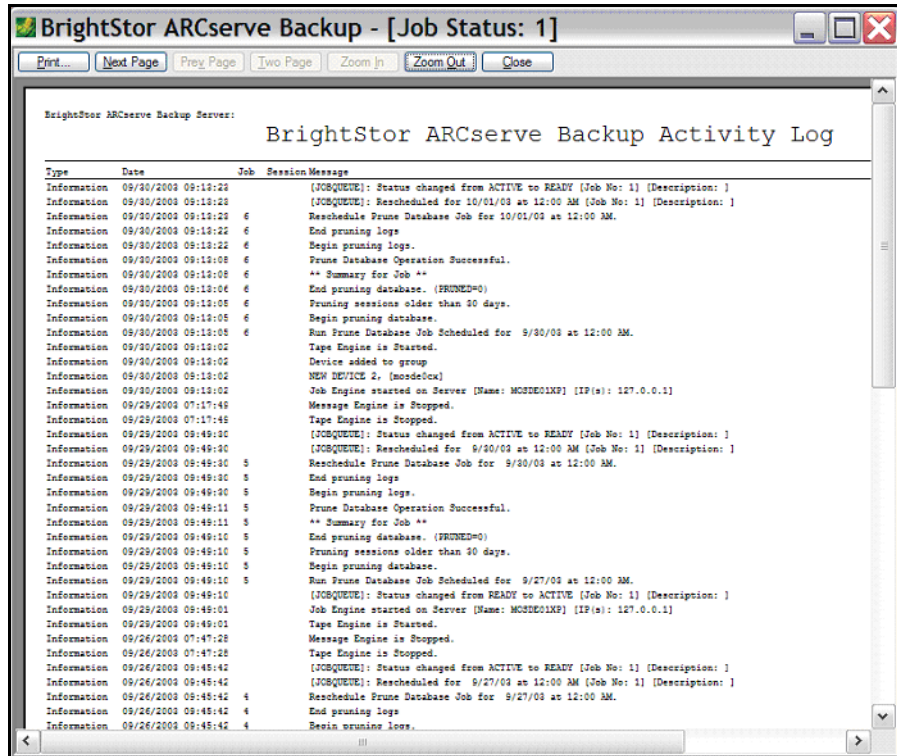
BrightStor ARCserve Backup - [Job Status: 1]

Print... | Next Page | Prev Page | Two Page | Zoom In | Zoom Out | Close

BrightStor ARCserve Backup Server:

BrightStor ARCserve Backup Activity Log

| Type | Date | Job | Session | Message |
|---|---|---|---|---|
| Information | 09/30/2003 09:13:23 | | | [JOBQUEUE]: Status changed from ACTIVE to READY [Job No: 1] [Description: ] |
| Information | 09/30/2003 09:13:23 | | | [JOBQUEUE]: Rescheduled for 10/01/03 at 12:00 AM [Job No: 1] [Description: ] |
| Information | 09/30/2003 09:13:23 | 6 | | Reschedule Prune Database Job for 10/01/03 at 12:00 AM. |
| Information | 09/30/2003 09:13:22 | 6 | | End pruning logs |
| Information | 09/30/2003 09:13:22 | 6 | | Begin pruning logs. |
| Information | 09/30/2003 09:13:08 | 6 | | Prune Database Operation Successful. |
| Information | 09/30/2003 09:13:08 | 6 | | ** Summary for Job ** |
| Information | 09/30/2003 09:13:06 | 6 | | End pruning database. (PRUNED=0) |
| Information | 09/30/2003 09:13:05 | 6 | | Pruning sessions older than 30 days. |
| Information | 09/30/2003 09:13:05 | 6 | | Begin pruning database. |
| Information | 09/30/2003 09:13:05 | 6 | | Run Prune Database Job Scheduled for 9/30/03 at 12:00 AM. |
| Information | 09/30/2003 09:13:02 | | | Tape Engine is Started. |
| Information | 09/30/2003 09:13:02 | | | Device added to group |
| Information | 09/30/2003 09:13:02 | | | NEW DEVICE 2, (mosde0cx) |
| Information | 09/30/2003 09:13:02 | | | Job Engine started on Server [Name: MOSDE01XP] [IP(s): 127.0.0.1] |
| Information | 09/29/2003 07:17:49 | | | Message Engine is Stopped. |
| Information | 09/29/2003 07:17:46 | | | Tape Engine is Stopped. |
| Information | 09/29/2003 09:49:30 | | | [JOBQUEUE]: Status changed from ACTIVE to READY [Job No: 1] [Description: ] |
| Information | 09/29/2003 09:49:30 | | | [JOBQUEUE]: Rescheduled for 9/30/03 at 12:00 AM [Job No: 1] [Description: ] |
| Information | 09/29/2003 09:49:30 | 5 | | Reschedule Prune Database Job for 9/30/03 at 12:00 AM. |
| Information | 09/29/2003 09:49:30 | 5 | | End pruning logs |
| Information | 09/29/2003 09:49:30 | 5 | | Begin pruning logs. |
| Information | 09/29/2003 09:49:11 | 5 | | Prune Database Operation Successful. |
| Information | 09/29/2003 09:49:11 | 5 | | ** Summary for Job ** |
| Information | 09/29/2003 09:49:10 | 5 | | End pruning database. (PRUNED=0) |
| Information | 09/29/2003 09:49:10 | 5 | | Pruning sessions older than 30 days. |
| Information | 09/29/2003 09:49:10 | 5 | | Begin pruning database. |
| Information | 09/29/2003 09:49:10 | 5 | | Run Prune Database Job Scheduled for 9/27/03 at 12:00 AM. |
| Information | 09/29/2003 09:49:10 | | | [JOBQUEUE]: Status changed from READY to ACTIVE [Job No: 1] [Description: ] |
| Information | 09/29/2003 09:49:01 | | | Job Engine started on Server [Name: MOSDE01XP] [IP(s): 127.0.0.1] |
| Information | 09/29/2003 09:49:01 | | | Tape Engine is Started. |
| Information | 09/26/2003 07:47:28 | | | Message Engine is Stopped. |
| Information | 09/26/2003 07:47:28 | | | Tape Engine is Stopped. |
| Information | 09/26/2003 09:45:42 | | | [JOBQUEUE]: Status changed from ACTIVE to READY [Job No: 1] [Description: ] |
| Information | 09/26/2003 09:45:42 | | | [JOBQUEUE]: Rescheduled for 9/27/03 at 12:00 AM [Job No: 1] [Description: ] |
| Information | 09/26/2003 09:45:42 | 4 | | Reschedule Prune Database Job for 9/27/03 at 12:00 AM. |
| Information | 09/26/2003 09:45:42 | 4 | | End pruning logs |
| Information | 09/26/2003 09:45:42 | 4 | | Begin pruning logs. |